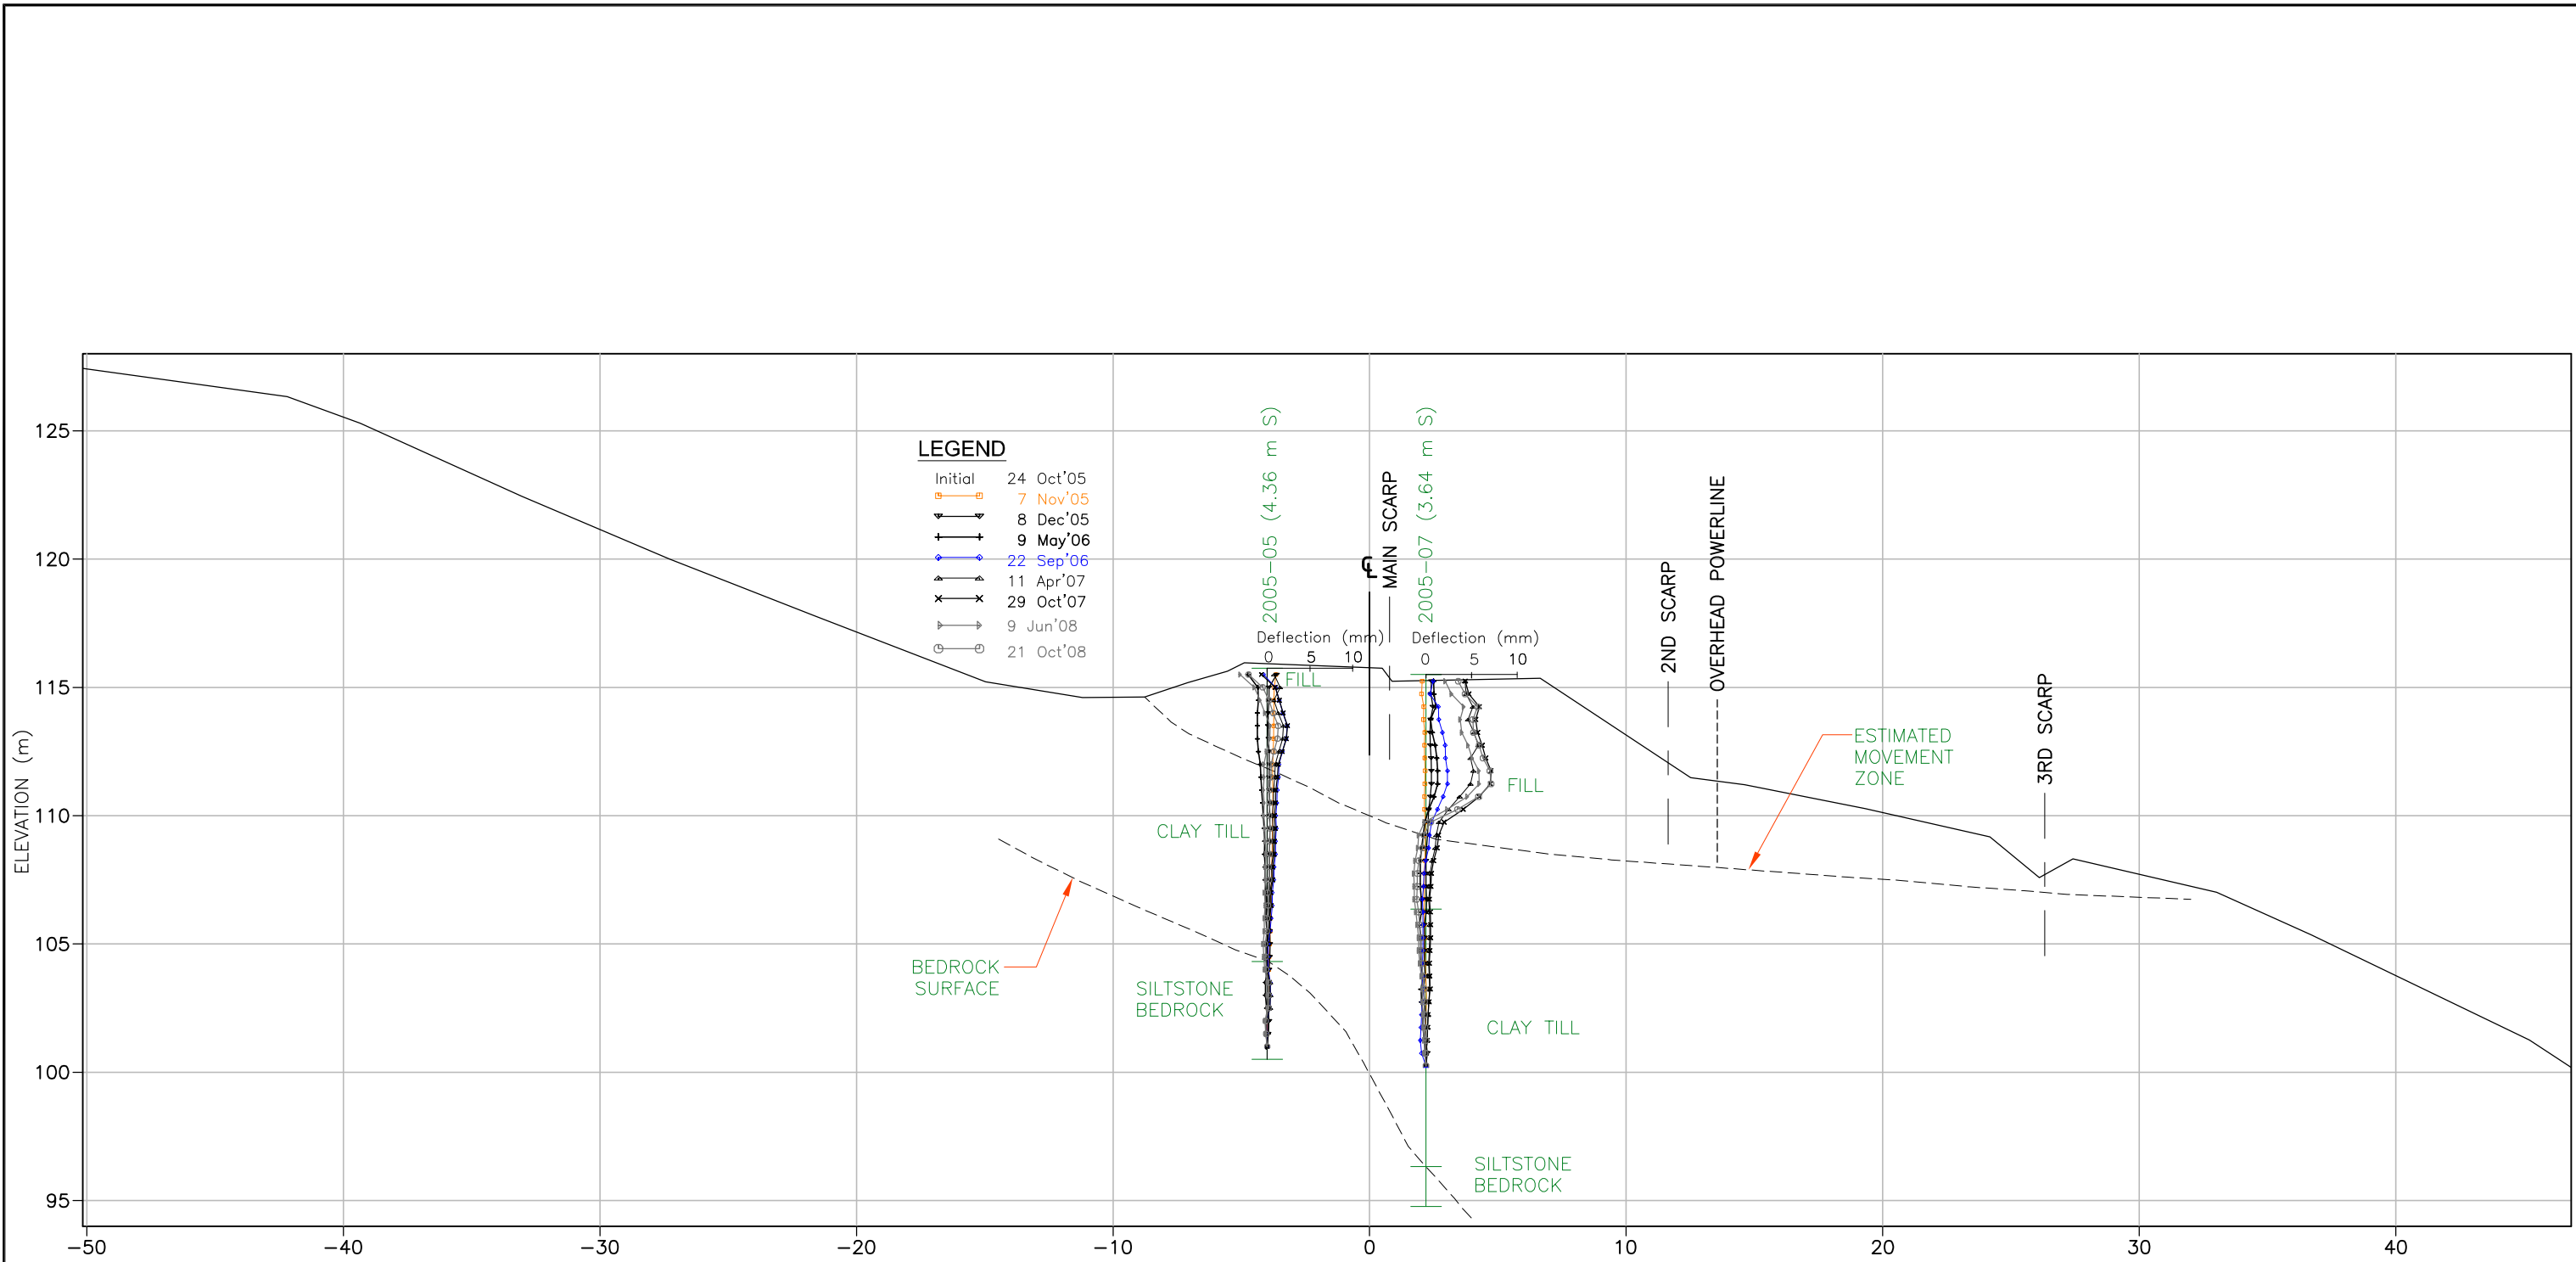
LEGEND

Initial 24 Oct'05
7 Nov'05
8 Dec'05
9 May'06
22 Sep'06
11 Apr'07
29 Oct'07
9 Jun'08
21 Oct'08

2005-05 (4.36 m S)
2005-07 (3.64 m S)
℄
MAIN SCARP
2ND SCARP
OVERHEAD POWERLINE
3RD SCARP

Deflection (mm)
0 5 10
Deflection (mm)
0 5 10

FILL
FILL
CLAY TILL
CLAY TILL
ESTIMATED MOVEMENT ZONE
BEDROCK SURFACE
SILTSTONE BEDROCK
SILTSTONE BEDROCK

ELEVATION (m)
125
120
115
110
105
100
95

-50 -40 -30 -20 -10 0 10 20 30 40